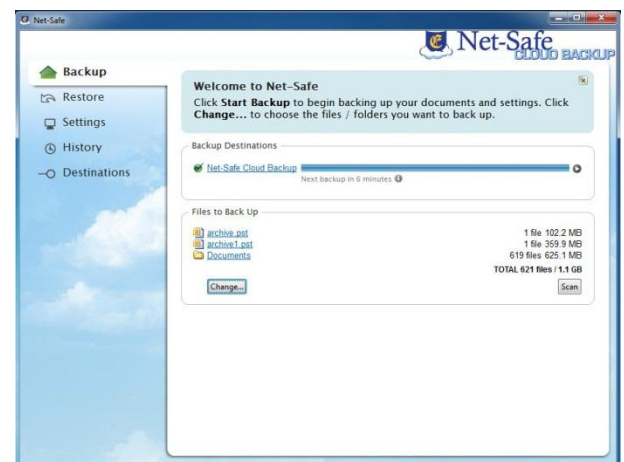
Net-Safe

Net-Safe CLOUD BACKUP

Backup
Restore
Settings
History
Destinations

Welcome to Net-Safe

Click **Start Backup** to begin backing up your documents and settings. Click **Change...** to choose the files / folders you want to back up.

Backup Destinations

Net-Safe Cloud Backup

Next backup in 6 minutes

Files to Back Up

| | |
|---|---|
| archive.pst | 1 file 102.2 MB |
| archive1.pst | 1 file 359.9 MB |
| Documents | 619 files 625.1 MB |
| | TOTAL 621 files / 1.1 GB |

Change...

Scan